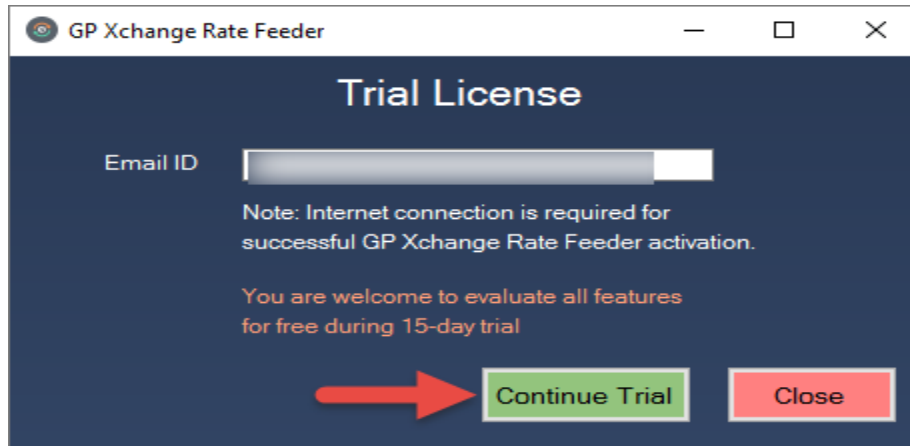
GP Xchange Rate Feeder

Trial License

Email ID

Note: Internet connection is required for successful GP Xchange Rate Feeder activation.

You are welcome to evaluate all features for free during 15-day trial

Continue Trial

Close